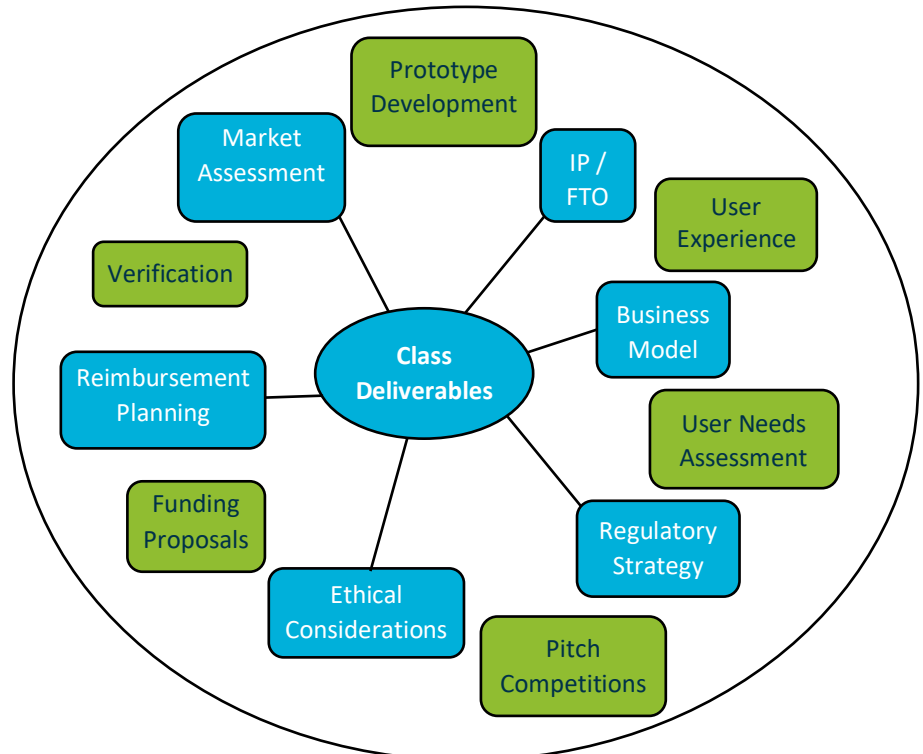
Prototype Development

Market Assessment

IP / FTO

User Experience

Verification

Business Model

Class Deliverables

Reimbursement Planning

User Needs Assessment

Funding Proposals

Regulatory Strategy

Ethical Considerations

Pitch Competitions